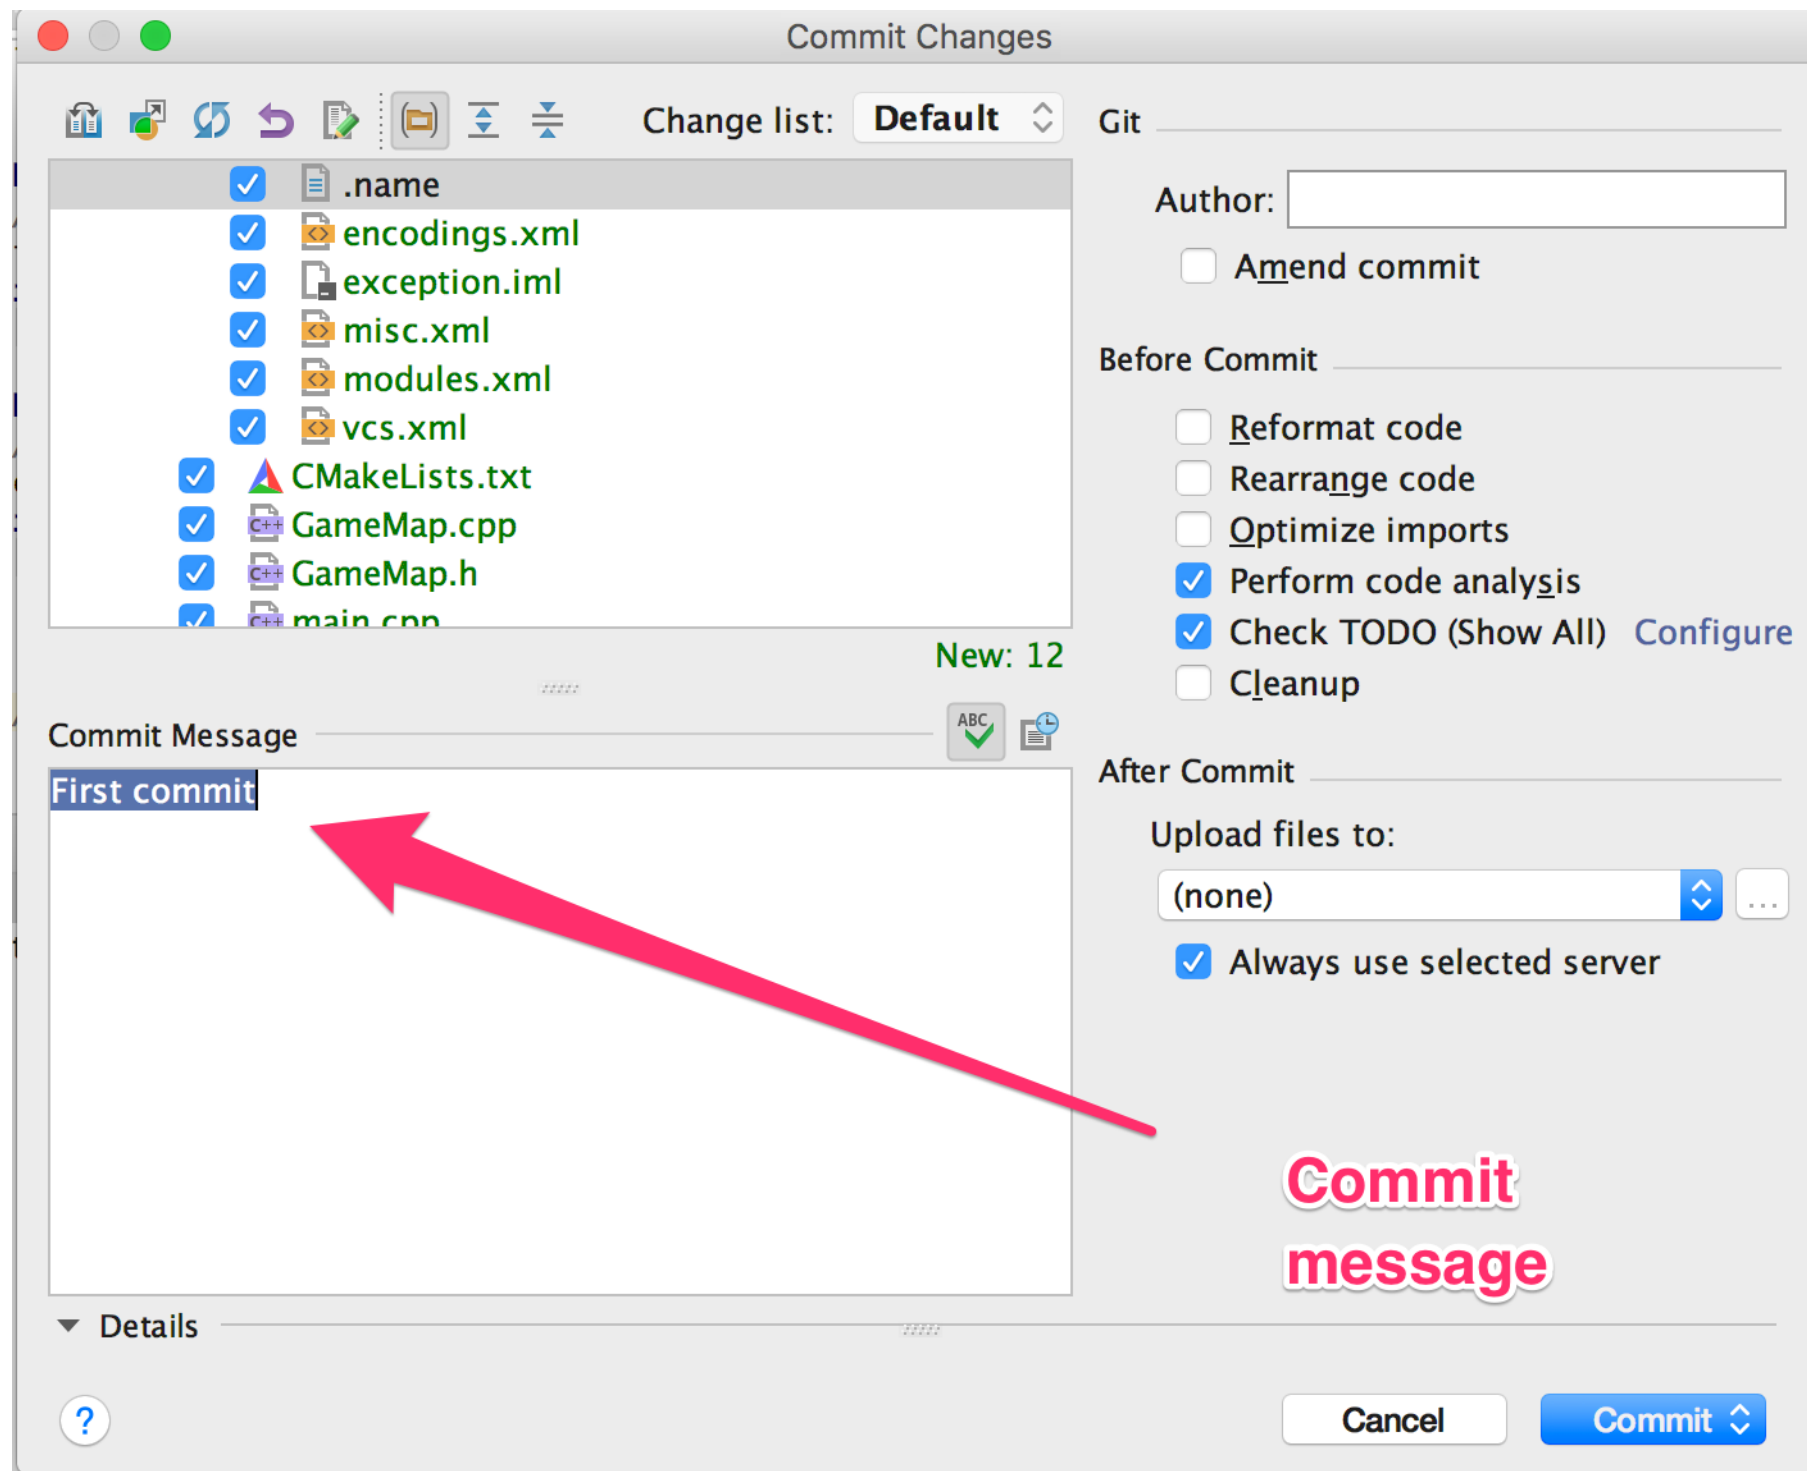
Commit Changes

Change list: Default

Git

.name
encodings.xml
exception.iml
misc.xml
modules.xml
vcs.xml
CMakeLists.txt
GameMap.cpp
GameMap.h
main.cpp

New: 12

Author:

Amend commit

Before Commit

Reformat code
Rearrange code
Optimize imports
Perform code analysis
Check TODO (Show All) Configure
Cleanup

Commit Message

ABC

First commit

After Commit

Upload files to:

(none)

...

Always use selected server

Commit message

Details

?

Cancel

Commit